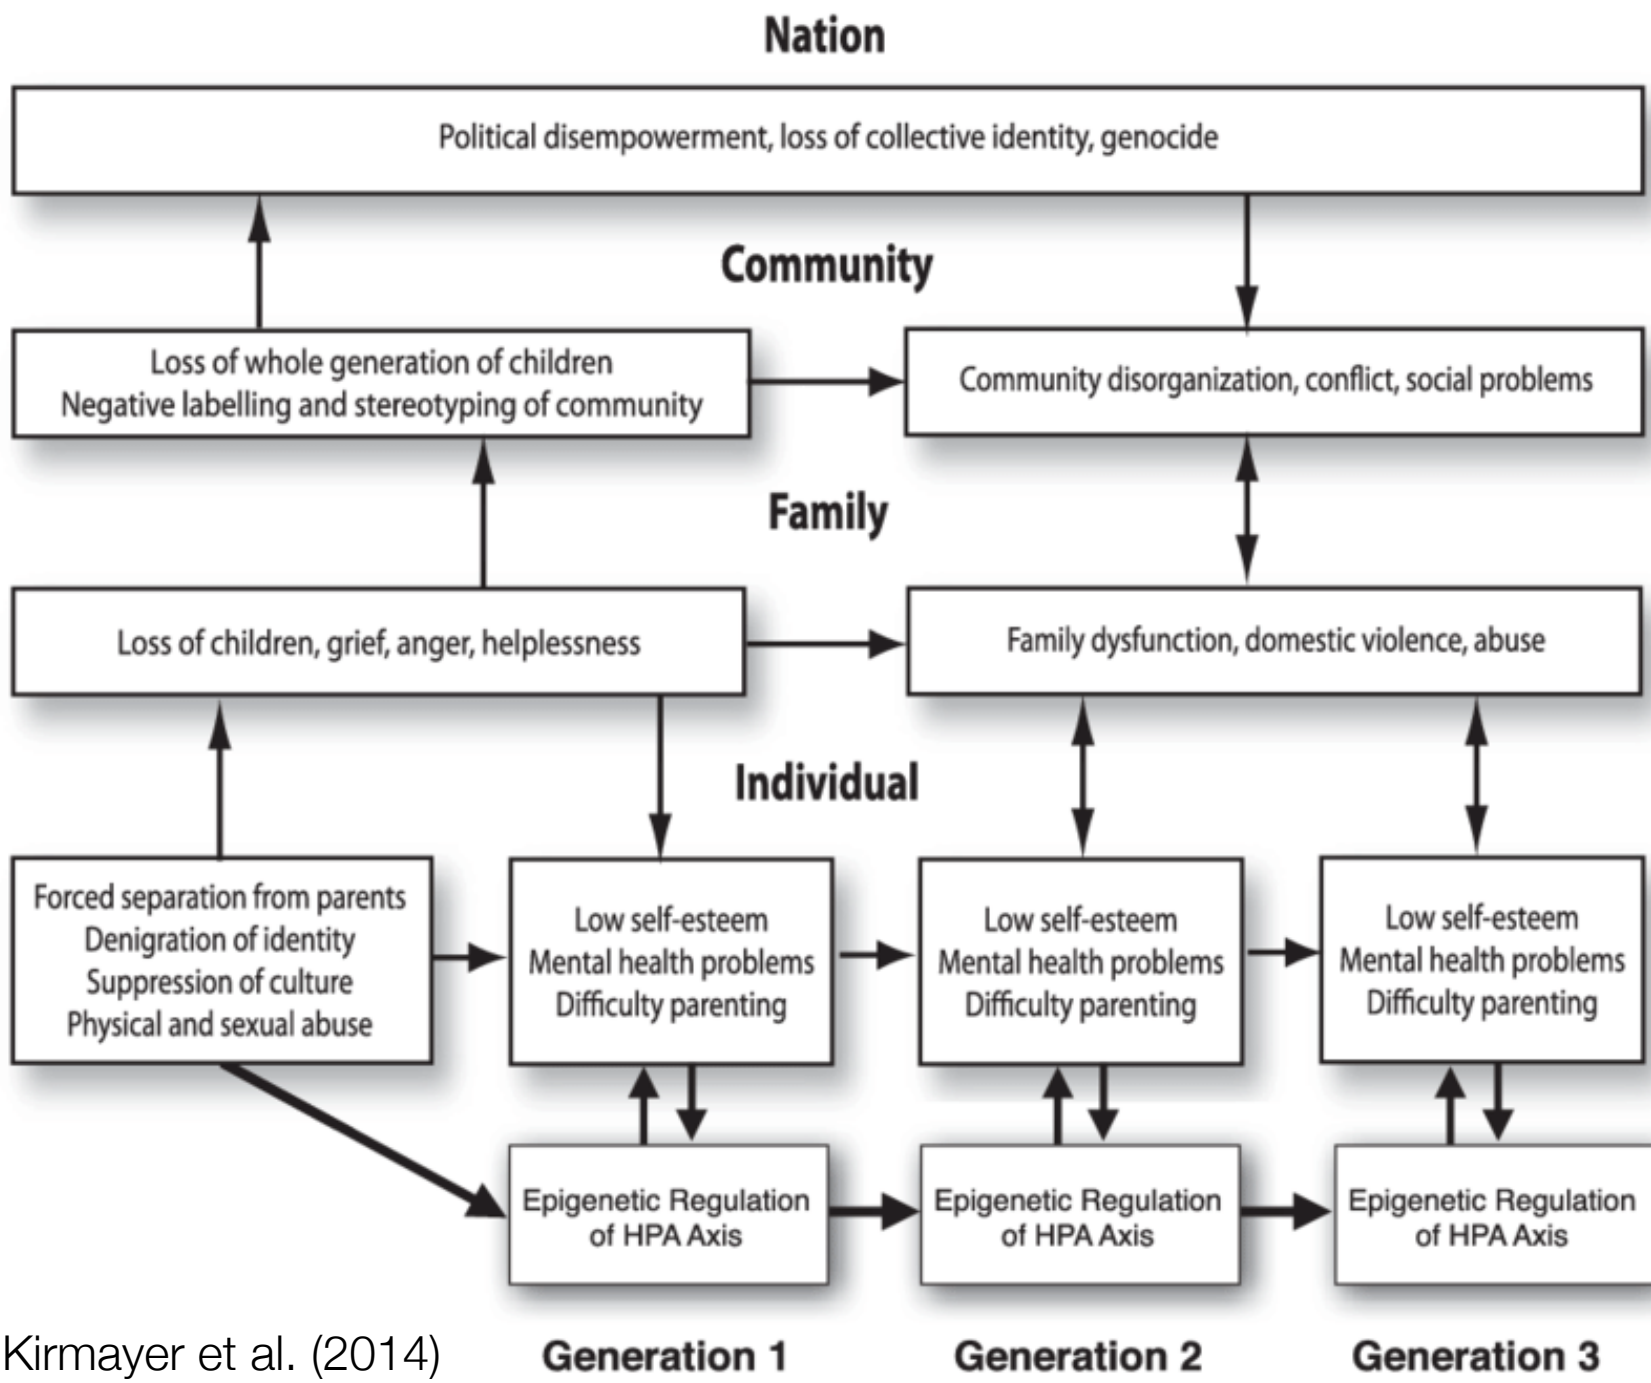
Nation

Political disempowerment, loss of collective identity, genocide

Community

Loss of whole generation of children
Negative labelling and stereotyping of community

Community disorganization, conflict, social problems

Family

Loss of children, grief, anger, helplessness

Family dysfunction, domestic violence, abuse

Individual

Forced separation from parents
Denigration of identity
Suppression of culture
Physical and sexual abuse

Low self-esteem
Mental health problems
Difficulty parenting

Low self-esteem
Mental health problems
Difficulty parenting

Low self-esteem
Mental health problems
Difficulty parenting

Epigenetic Regulation of HPA Axis

Epigenetic Regulation of HPA Axis

Epigenetic Regulation of HPA Axis

Kirmayer et al. (2014)

Generation 1

Generation 2

Generation 3